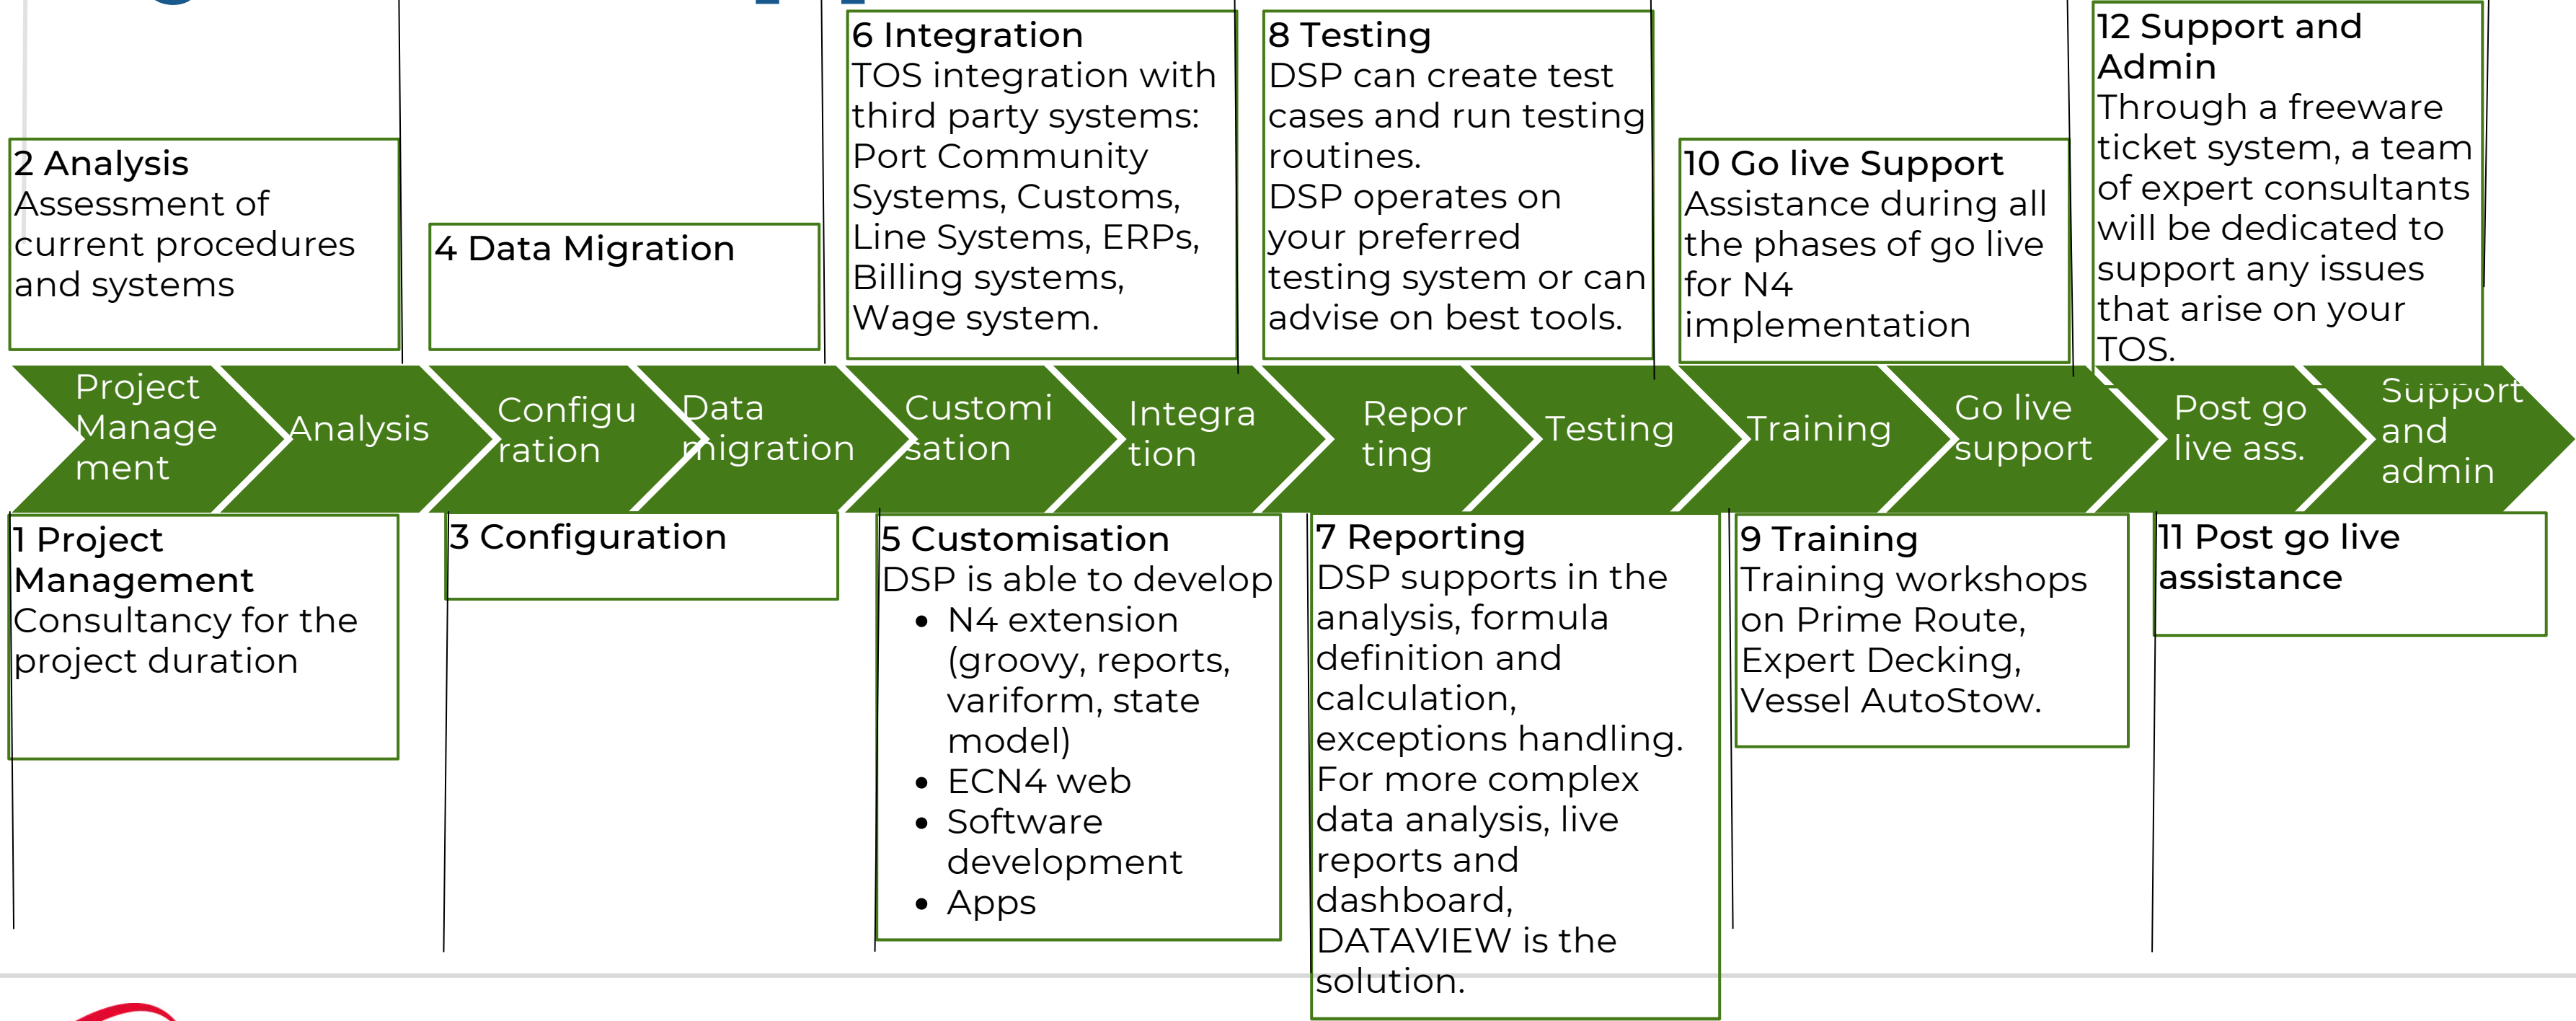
2 Analysis
Assessment of current procedures and systems

4 Data Migration

6 Integration
TOS integration with third party systems: Port Community Systems, Customs, Line Systems, ERPs, Billing systems, Wage system.

8 Testing
DSP can create test cases and run testing routines.
DSP operates on your preferred testing system or can advise on best tools.

10 Go live Support
Assistance during all the phases of go live for N4 implementation

12 Support and Admin
Through a freeware ticket system, a team of expert consultants will be dedicated to support any issues that arise on your TOS.

Project Manage ment

Analysis

Configu ration

Data migration

Customi sation

Integra tion

Repor ting

Testing

Training

Go live support

Post go live ass.

Support and admin

1 Project Management
Consultancy for the project duration

3 Configuration

5 Customisation
DSP is able to develop
- N4 extension (groovy, reports, variform, state model)
- ECN4 web
- Software development
- Apps

7 Reporting
DSP supports in the analysis, formula definition and calculation, exceptions handling.
For more complex data analysis, live reports and dashboard, DATAVIEW is the solution.

9 Training
Training workshops on Prime Route, Expert Decking, Vessel AutoStow.

11 Post go live assistance